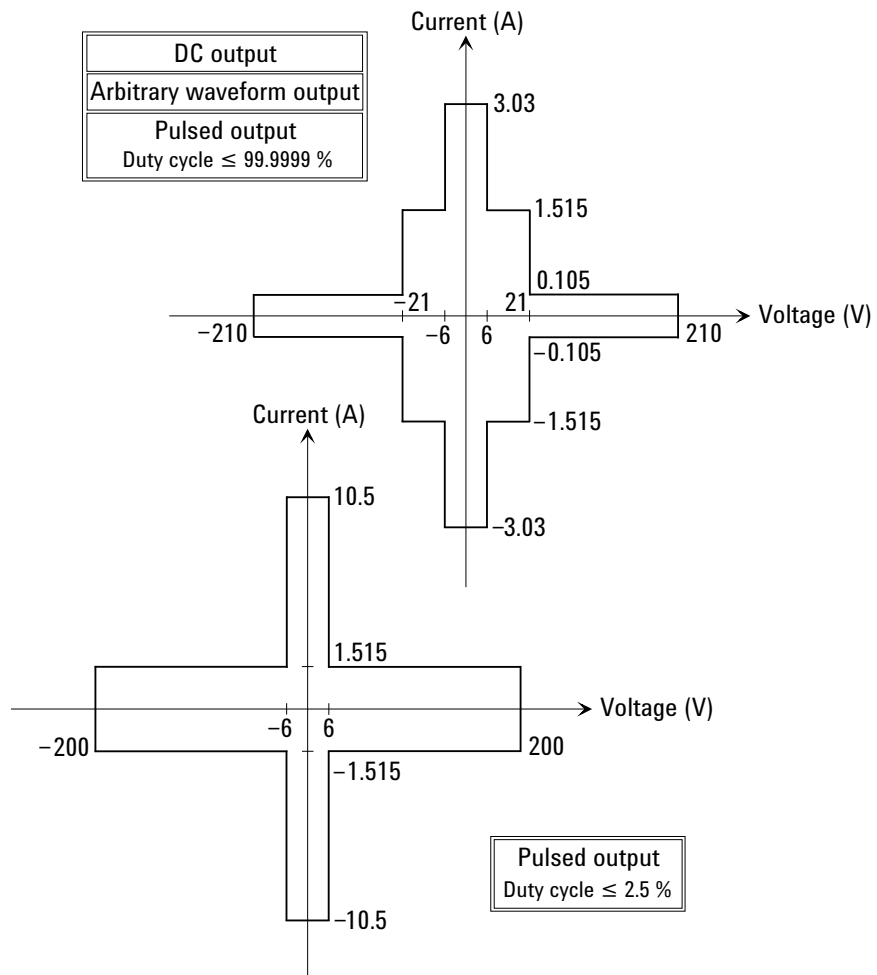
DC output

Arbitrary waveform output

Pulsed output
Duty cycle $\leq$ 99.9999 %

Current (A)

3.03

1.515

0.105

−21

21

−210

−6

6

210

Voltage (V)

−0.105

−1.515

−3.03

Current (A)

10.5

1.515

Voltage (V)

−6

6

−200

200

−1.515

Pulsed output
Duty cycle $\leq$ 2.5 %

−10.5